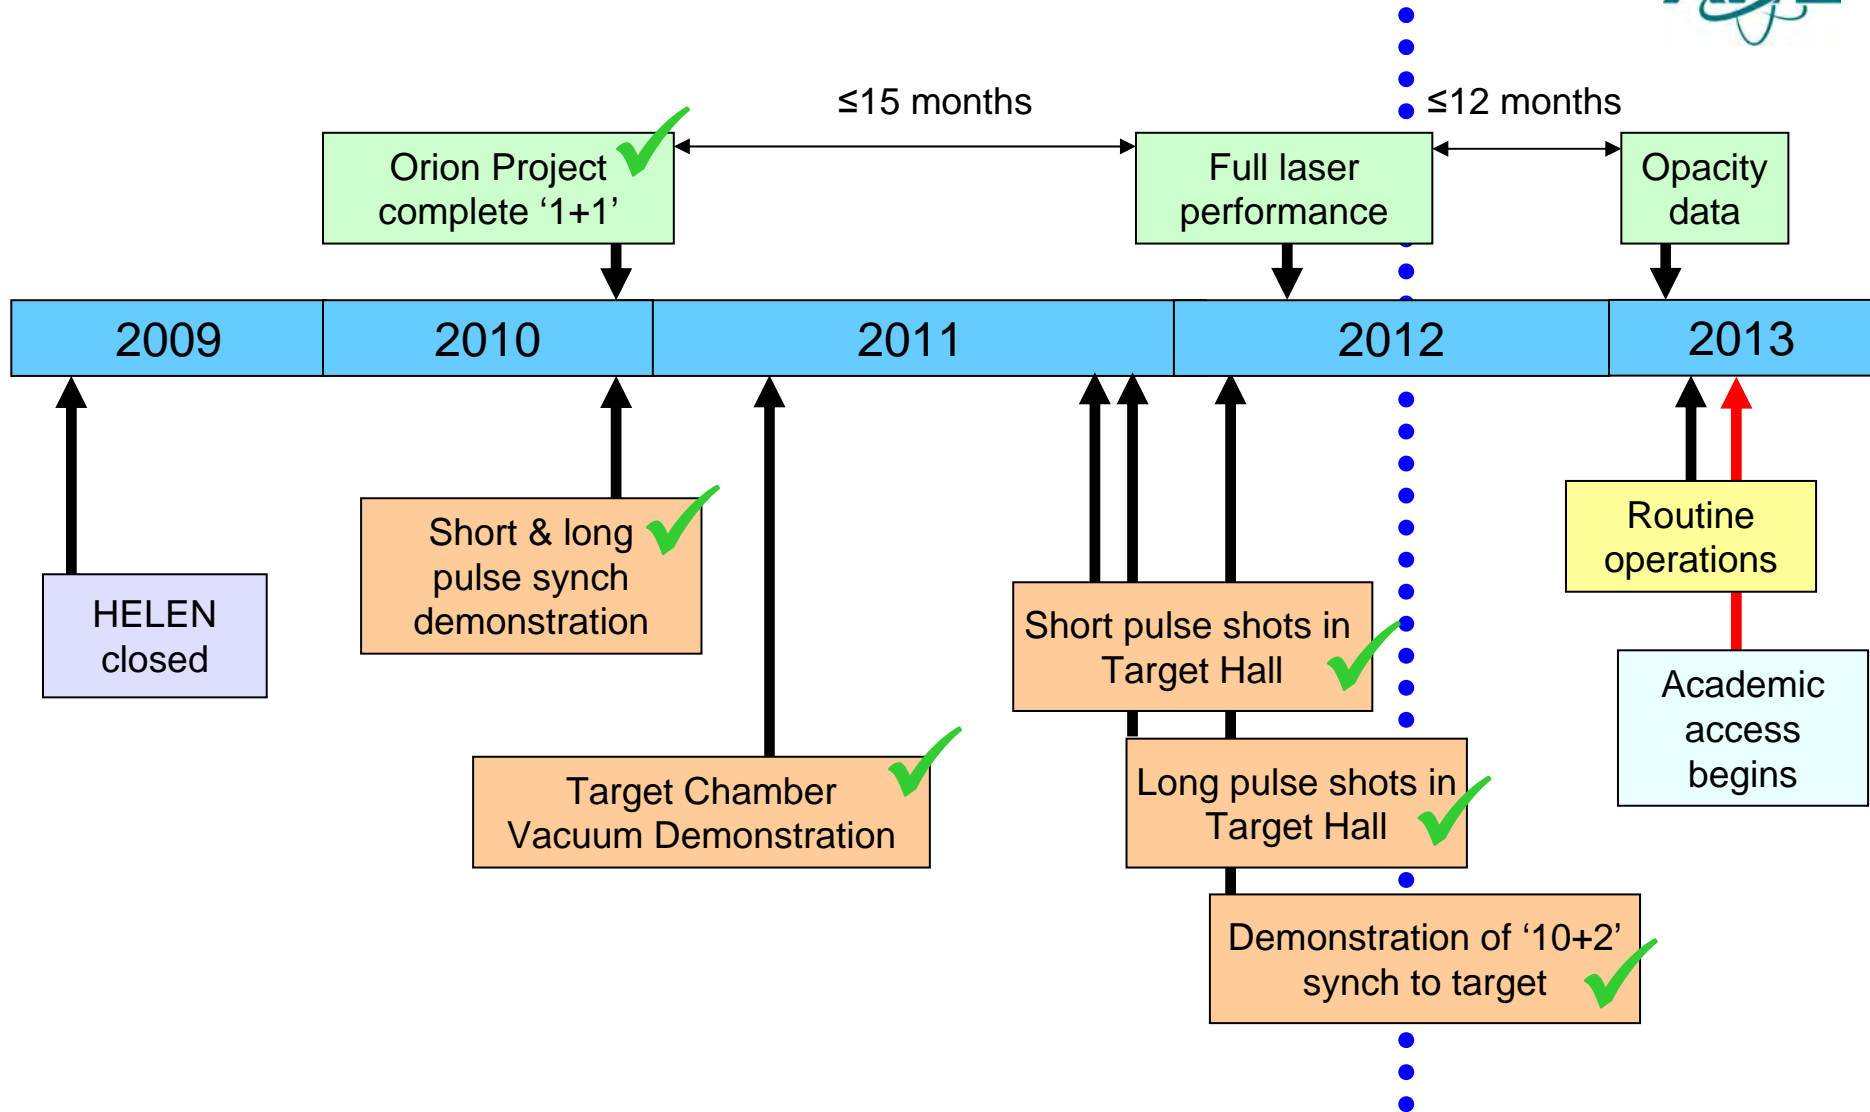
≤15 months

≤12 months

Orion Project complete ‘1+1’

Full laser performance

Opacity data

2009

2010

2011

2012

2013

HELEN closed

Short & long pulse synch demonstration

Target Chamber Vacuum Demonstration

Short pulse shots in Target Hall

Long pulse shots in Target Hall

Demonstration of ‘10+2’ synch to target

Routine operations

Academic access begins